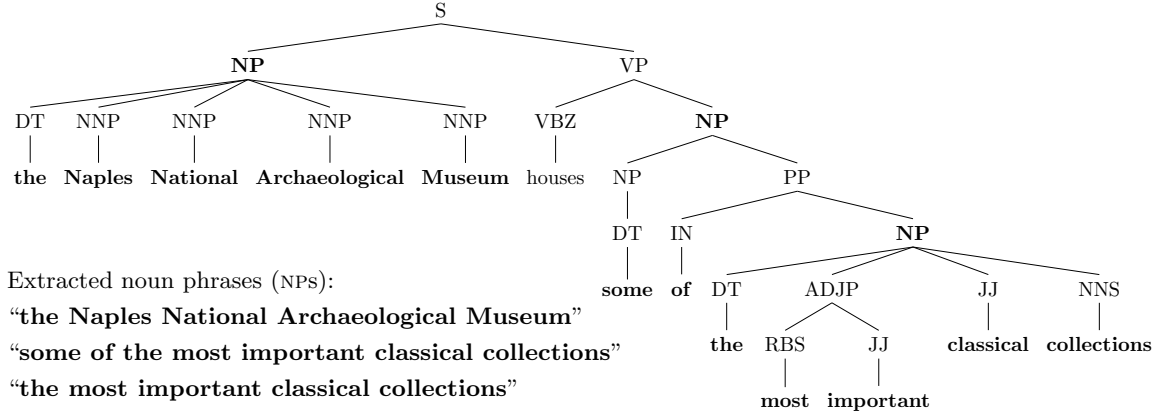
S

NP VP

DT NNP NNP NNP NNP VBZ NP

the Naples National Archaeological Museum houses NP PP

DT IN NP

some of DT ADJP JJ NNS

the RBS JJ classical collections

most important

Extracted noun phrases (NPs):
"the Naples National Archaeological Museum"
"some of the most important classical collections"
"the most important classical collections"